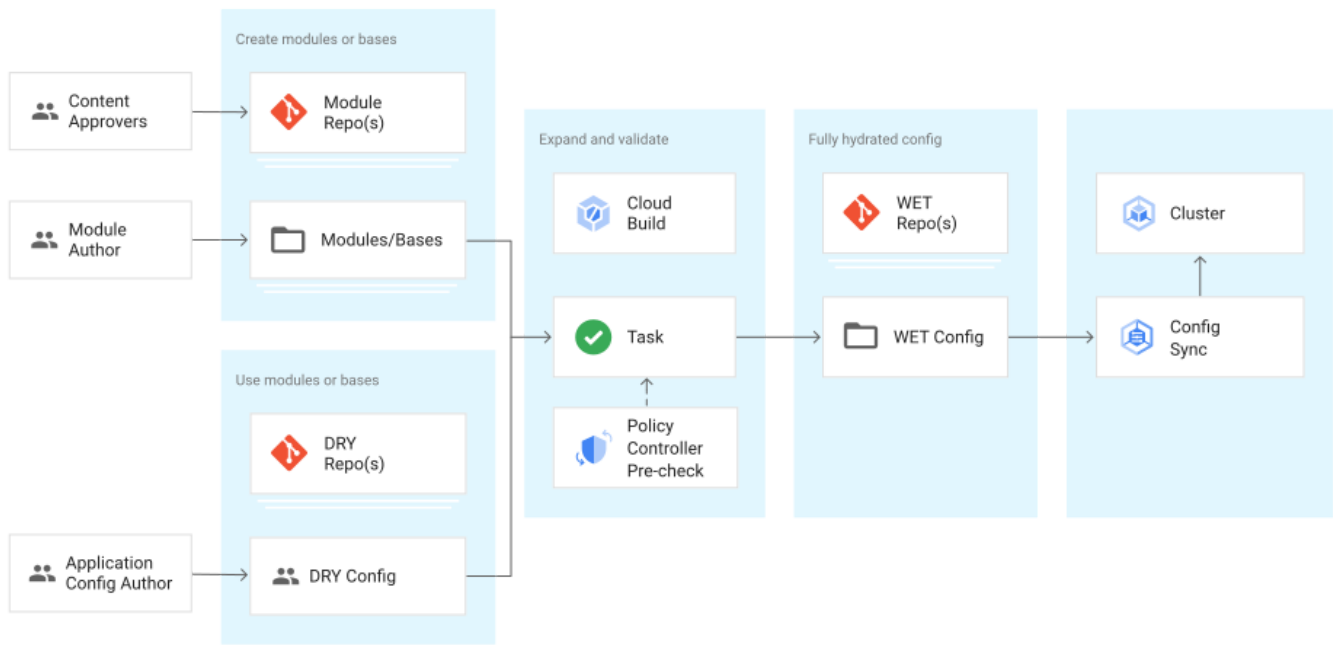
Content Approvers

Module Author

Application Config Author

Create modules or bases

Module Repo(s)

Modules/Bases

Use modules or bases

DRY Repo(s)

DRY Config

Expand and validate

Cloud Build

Task

Policy Controller Pre-check

Fully hydrated config

WET Repo(s)

WET Config

Cluster

Config Sync